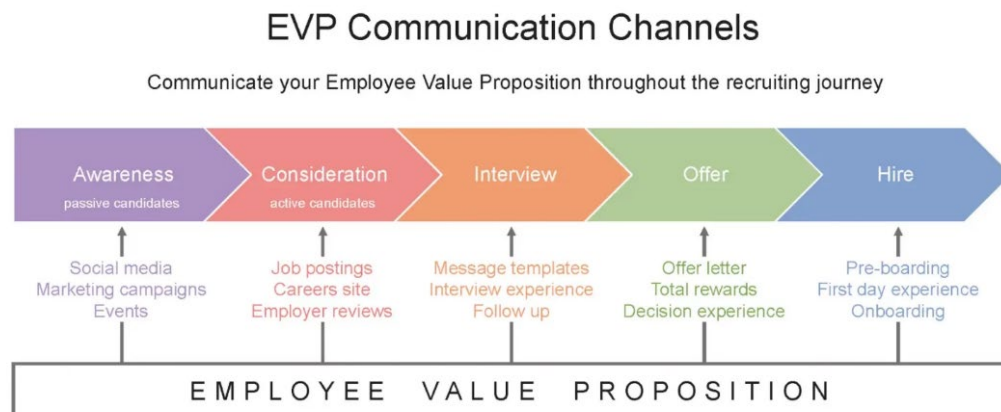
EVP Communication Channels

Communicate your Employee Value Proposition throughout the recruiting journey

Awareness
passive candidates

Consideration
active candidates

Interview

Offer

Hire

Social media
Marketing campaigns
Events

Job postings
Careers site
Employer reviews

Message templates
Interview experience
Follow up

Offer letter
Total rewards
Decision experience

Pre-boarding
First day experience
Onboarding

EMPLOYEE VALUE PROPOSITION